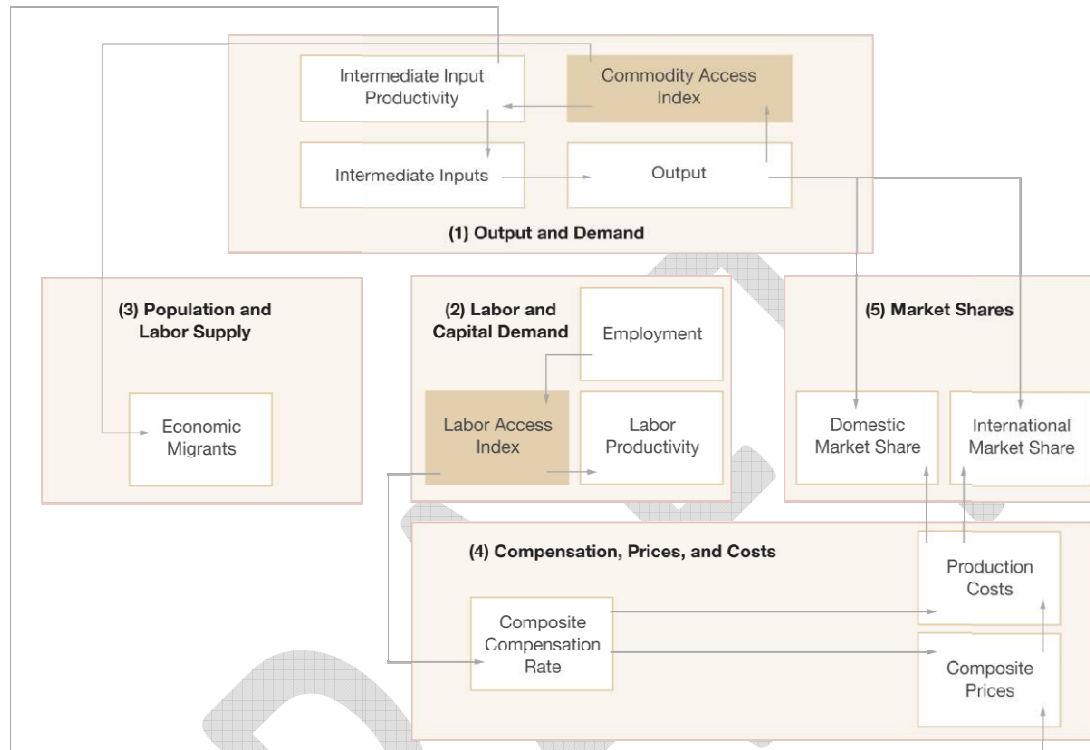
Intermediate Input Productivity

Commodity Access Index

Intermediate Inputs

Output

(1) Output and Demand

(3) Population and Labor Supply

Economic Migrants

(2) Labor and Capital Demand

Employment

Labor Access Index

Labor Productivity

(5) Market Shares

Domestic Market Share

International Market Share

(4) Compensation, Prices, and Costs

Production Costs

Composite Compensation Rate

Composite Prices